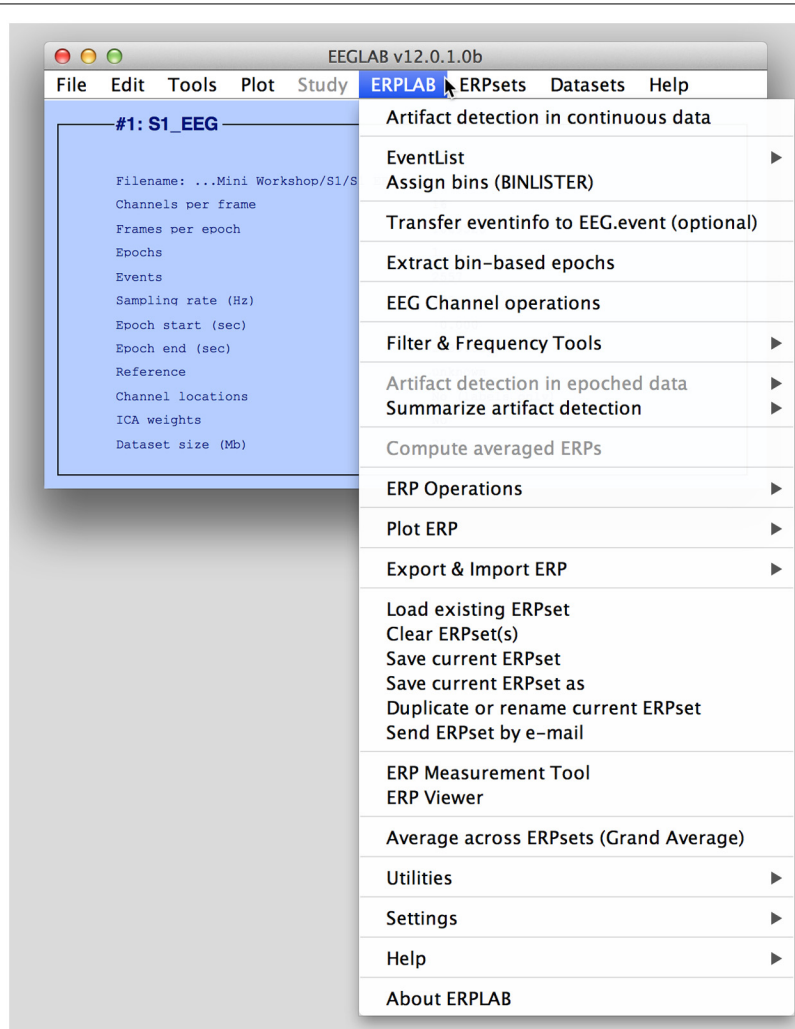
EEGLAB v12.0.1.0b

File Edit Tools Plot Study ERPLAB ERPsets Datasets Help

#1: S1_EEG

Filename: ...Mini Workshop/S1/S
Channels per frame
Frames per epoch
Epochs
Events
Sampling rate (Hz)
Epoch start (sec)
Epoch end (sec)
Reference
Channel locations
ICA weights
Dataset size (Mb)

Artifact detection in continuous data

EventList
Assign bins (BINLISTER)

Transfer eventinfo to EEG.event (optional)

Extract bin-based epochs

EEG Channel operations

Filter & Frequency Tools

Artifact detection in epoched data
Summarize artifact detection

Compute averaged ERPs

ERP Operations

Plot ERP

Export & Import ERP

Load existing ERPset
Clear ERPset(s)
Save current ERPset
Save current ERPset as
Duplicate or rename current ERPset
Send ERPset by e-mail

ERP Measurement Tool
ERP Viewer

Average across ERPsets (Grand Average)

Utilities

Settings

Help

About ERPLAB